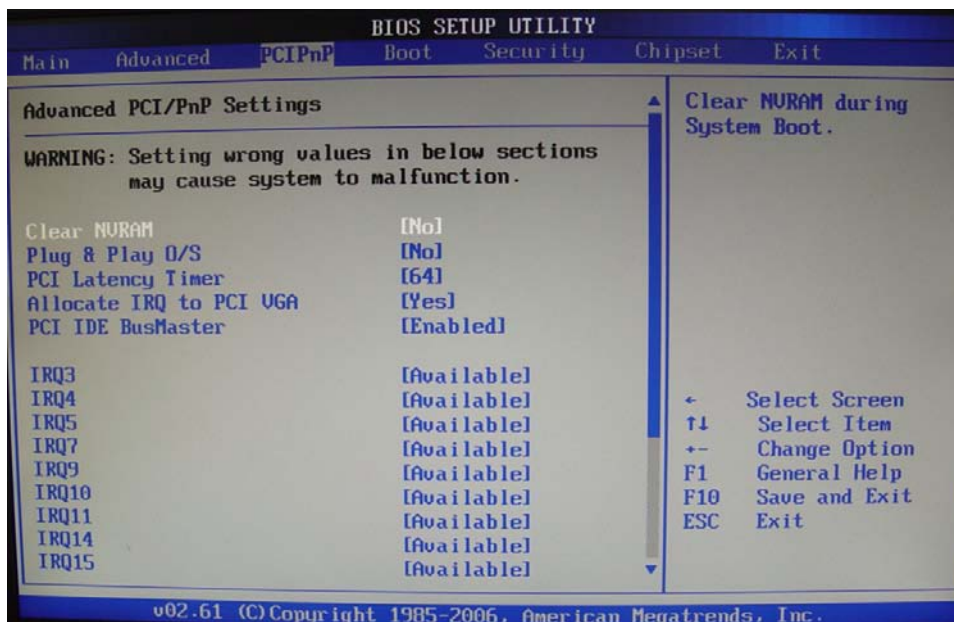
BIOS SETUP UTILITY

Main Advanced PCIPnP Boot Security Chipset Exit

Advanced PCI/PnP Settings

WARNING: Setting wrong values in below sections may cause system to malfunction.

| | |
|---|---|
| Clear NVRAM | [No] |
| Plug & Play O/S | [No] |
| PCI Latency Timer | [64] |
| Allocate IRQ to PCI VGA | [Yes] |
| PCI IDE BusMaster | [Enabled] |
| IRQ3 | [Available] |
| IRQ4 | [Available] |
| IRQ5 | [Available] |
| IRQ7 | [Available] |
| IRQ9 | [Available] |
| IRQ10 | [Available] |
| IRQ11 | [Available] |
| IRQ14 | [Available] |
| IRQ15 | [Available] |

Clear NVRAM during System Boot.

← Select Screen
↑↓ Select Item
+- Change Option
F1 General Help
F10 Save and Exit
ESC Exit

v02.61 (C)Copyright 1985-2006, American Megatrends, Inc.